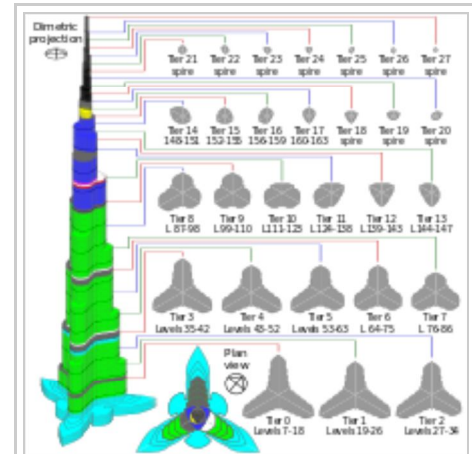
Dimetric projection

Tier 21 spire
Tier 22 spire
Tier 23 spire
Tier 24 spire
Tier 25 spire
Tier 26 spire
Tier 27 spire

Tier 14 148-151
Tier 15 152-155
Tier 16 156-159
Tier 17 160-163
Tier 18 spire
Tier 19 spire
Tier 20 spire

Tier 8 L 87-98
Tier 9 L99-110
Tier 10 L111-123
Tier 11 L124-138
Tier 12 L139-143
Tier 13 L144-147

Tier 3 Levels 35-42
Tier 4 Levels 43-52
Tier 5 Levels 53-63
Tier 6 L 64-75
Tier 7 L 76-86

Plan view

Tier 0 Levels 7-18
Tier 1 Levels 19-26
Tier 2 Levels 27-34